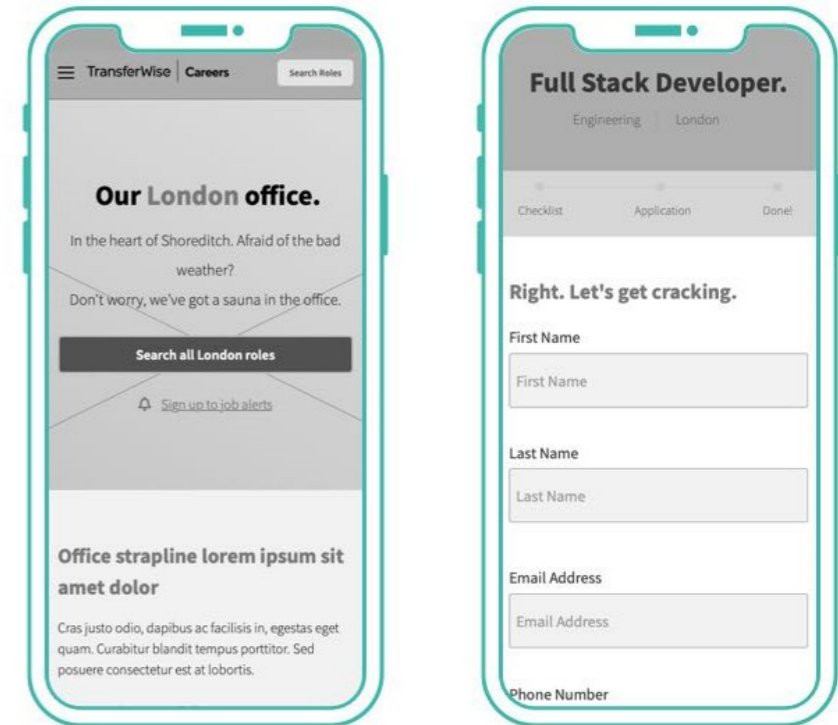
TransferWise | Careers

Search Roles

Our London office.

In the heart of Shoreditch. Afraid of the bad weather?
Don't worry, we've got a sauna in the office.

Search all London roles

Sign up to job alerts

Office strapline lorem ipsum sit amet dolor

Cras justo odio, dapibus ac facilisis in, egestas eget quam. Curabitur blandit tempus porttitor. Sed posuere consectetur est at lobortis.

Full Stack Developer.

Engineering | London

Checklist

Application

Done!

Right. Let's get cracking.

First Name

First Name

Last Name

Last Name

Email Address

Email Address

Phone Number